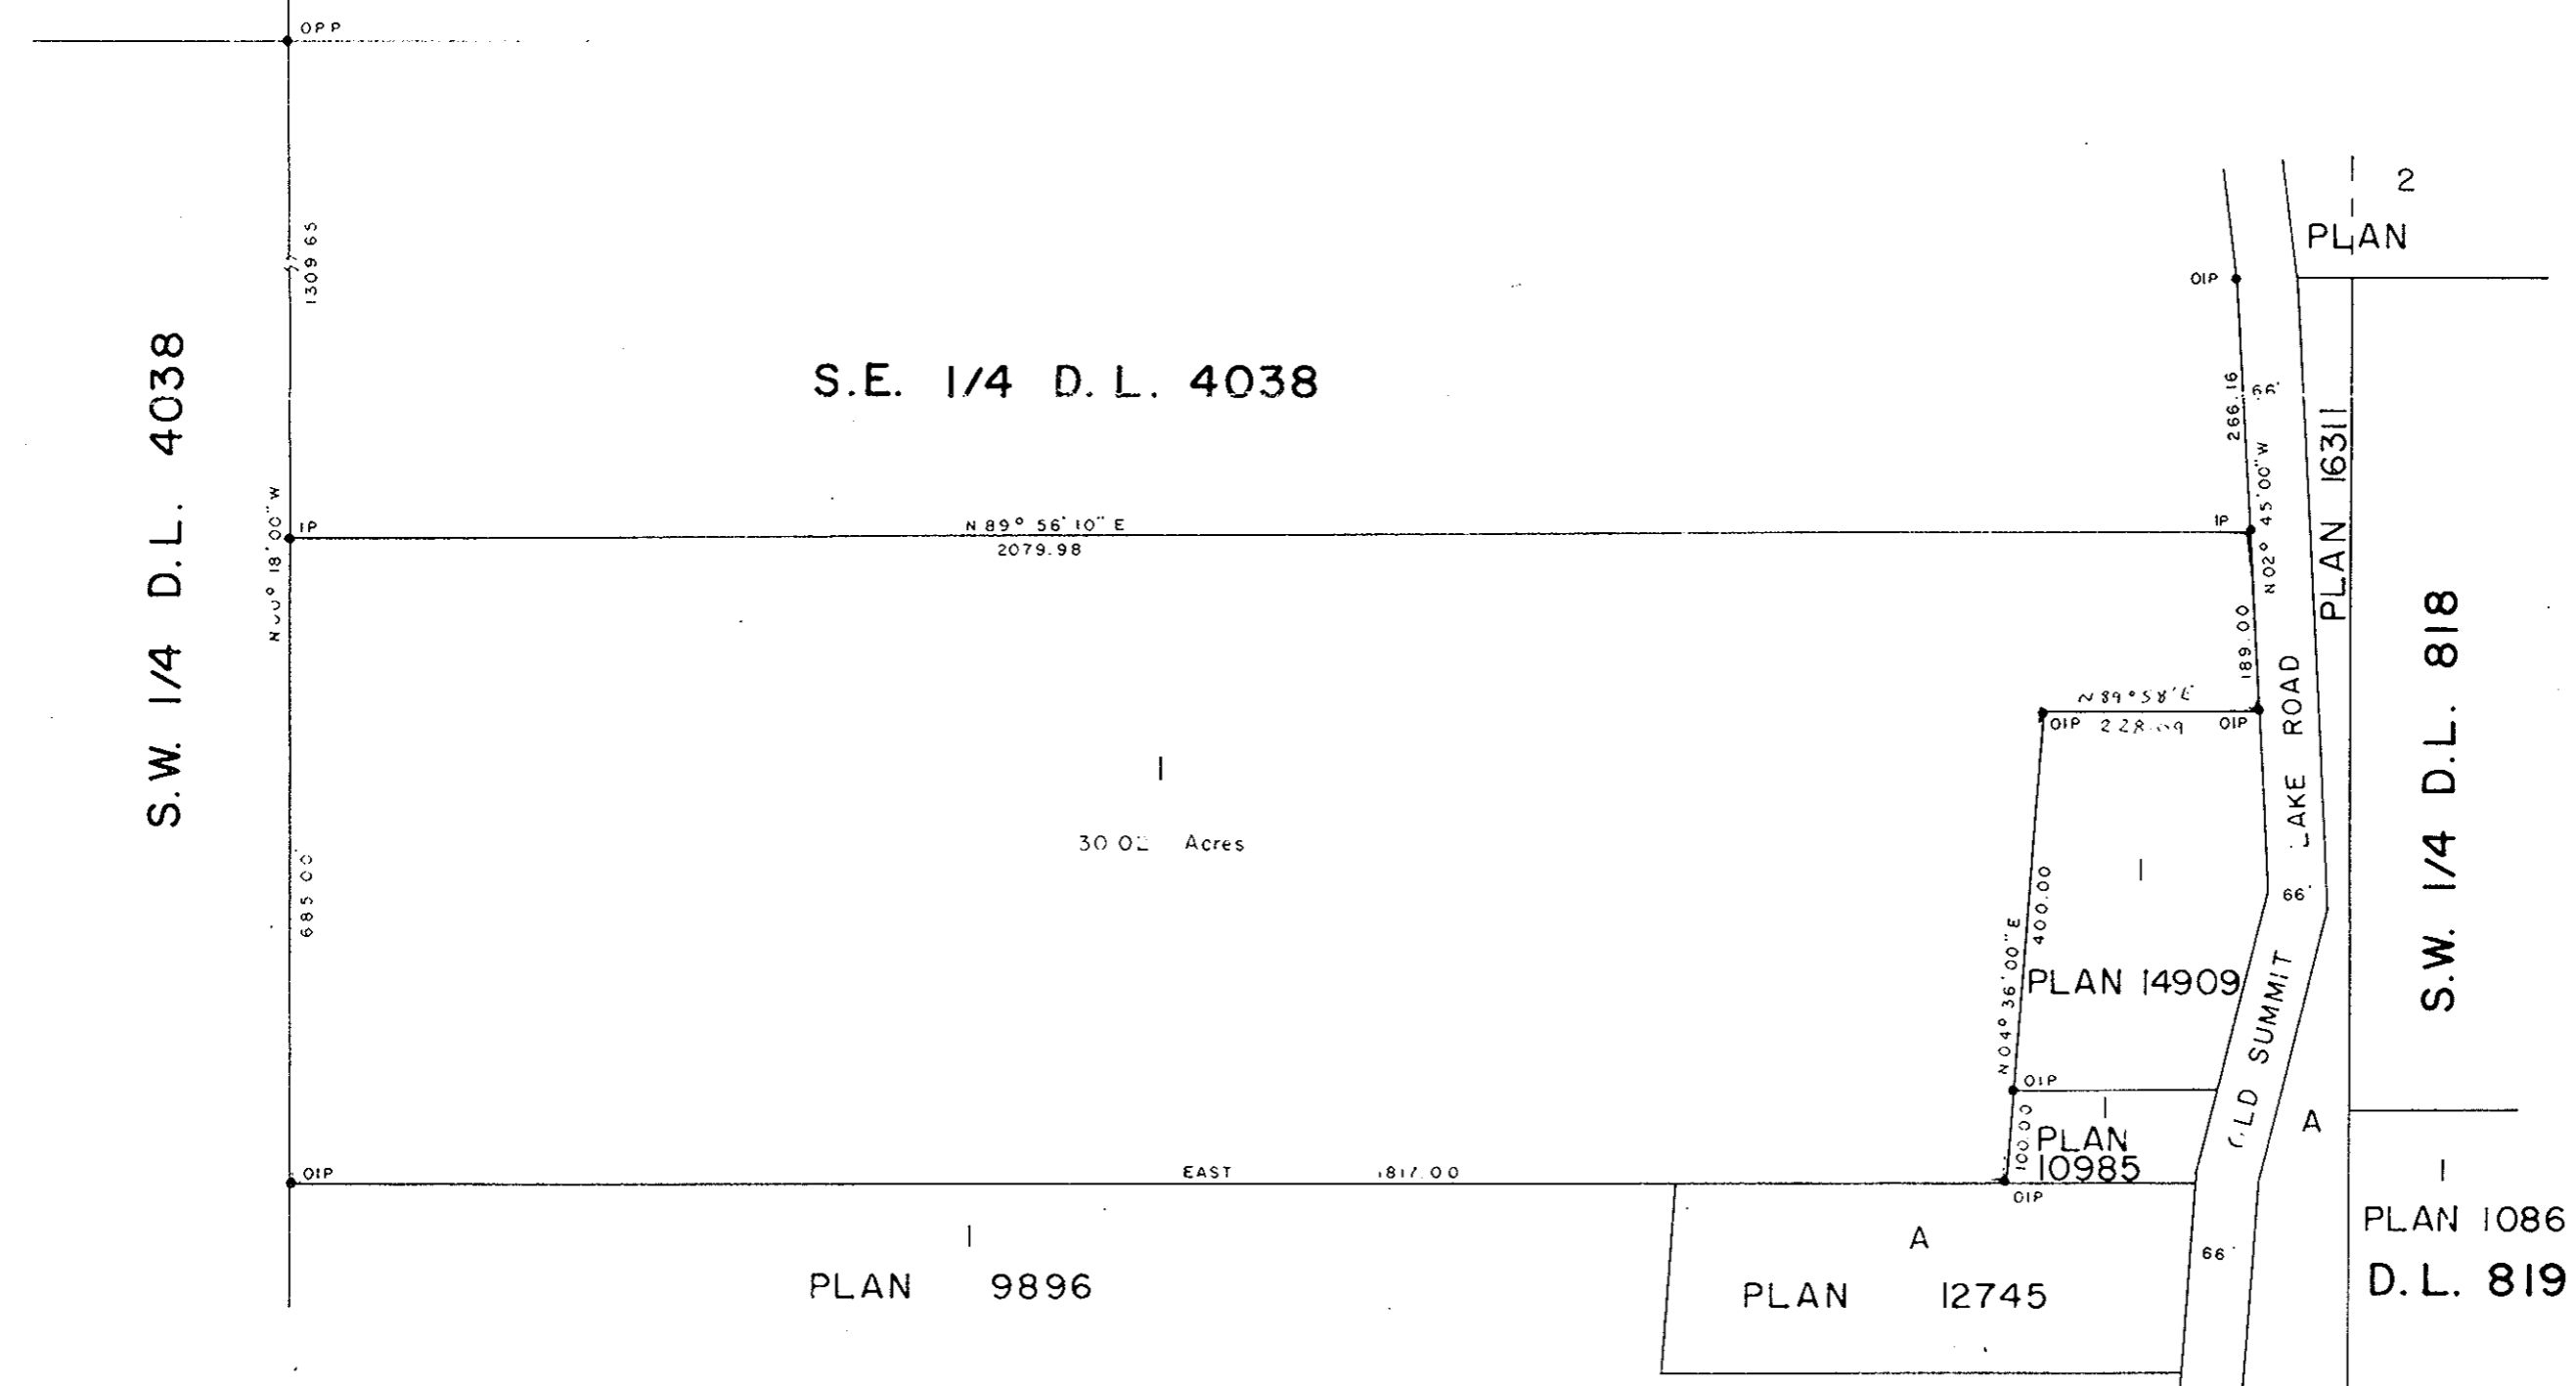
OPP

1309.65

S.W. 1/4 D.L. 4038

S.E. 1/4 D.L. 4038

2
PLAN

OIP

266.16
66'
N02° 45'00"W

PLAN 16311

IP
N 89° 56' 10" E
2079.98
IP

N00° 18' 00" W

189.00

N 89°58'E
OIP 228.69 OIP

LAKE ROAD

1

30.02 Acres

685.00

1

400.00
N04° 36' 00" E

66'

PLAN 14909

OLD SUMMIT

S.W. 1/4 D.L. 818

OIP

1
100.00
PLAN
10985

A

OIP
EAST
1817.00
OIP

1
PLAN 1086
D.L. 819

1
PLAN 9896

A
PLAN 12745

66'